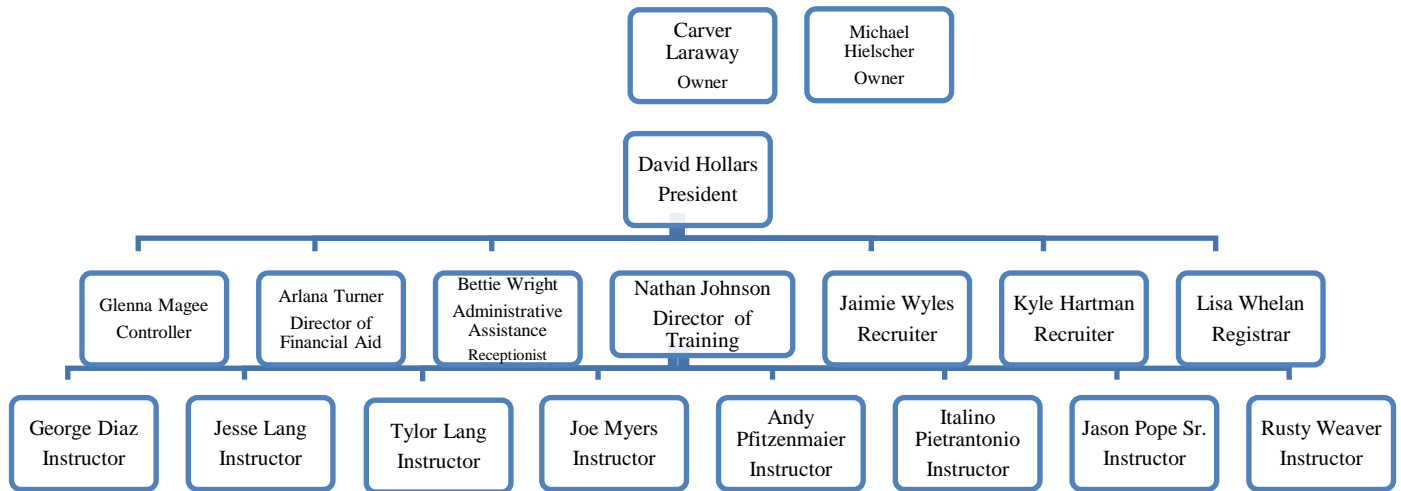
Carver Laraway
Owner

Michael Hielscher
Owner

David Hollars
President

Glenna Magee
Controller

Arlana Turner
Director of Financial Aid

Bettie Wright
Administrative Assistance
Receptionist

Nathan Johnson
Director of Training

Jaimie Wyles
Recruiter

Kyle Hartman
Recruiter

Lisa Whelan
Registrar

George Diaz
Instructor

Jesse Lang
Instructor

Tylor Lang
Instructor

Joe Myers
Instructor

Andy Pfitzenmaier
Instructor

Italino Pietrantonio
Instructor

Jason Pope Sr.
Instructor

Rusty Weaver
Instructor